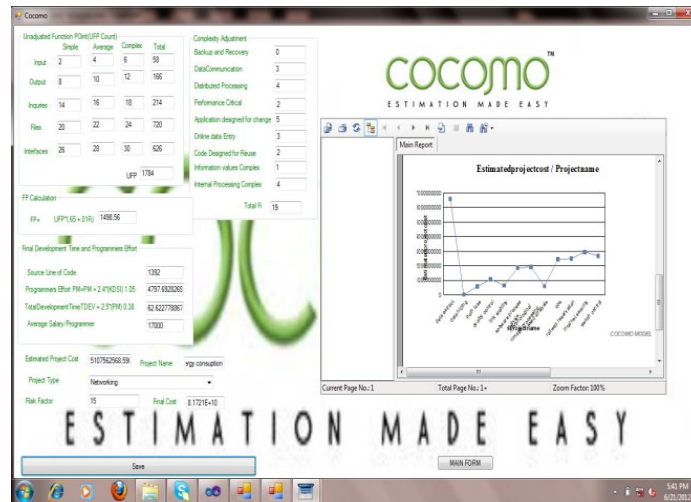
Cocomo

Unadjusted Function POint(UFP Count)

| | Simple | Average | Complex | Total |
|---|---|---|---|---|
| Input | 2 | 4 | 6 | 58 |
| Output | 8 | 10 | 12 | 166 |
| Inquires | 14 | 16 | 18 | 214 |
| Files | 20 | 22 | 24 | 720 |
| Interfaces | 26 | 28 | 30 | 626 |

UFP 1784

Complexity Adjustment

Backup and Recovery 0
DataCommunication 3
Distributed Processing 4
Peformance Critical 2
Application designed for change 5
Online data Entry 3
Code Designed for Reuse 2
Information values Complex 1
Internal Processing Complex 4

Total Fi 19

FP Calculation

FP= UFP*(.65 + 01Fi) 1498.56

Final Development Time and Programmers Effort

Source Line of Code 1392
Programmers Effort PM=PM = 2.4*(KDSI) 1.05 4797.6928265
TotalDevelopmentTimeTDEV = 2.5*(PM) 0.38 62.622778867
Average Salary/Programmer 17000

Estimated Project Cost 5107562568.59 Project Name ergy consuption

Project Type Networking

Risk Factor 15 Final Cost 8.1721E+10

COCOMO™
ESTIMATION MADE EASY

Main Report

Estimatedprojectcost / Projectname

Current Page No.: 1 Total Page No.: 1+ Zoom Factor: 100%

COCOMO MODEL

ESTIMATION MADE EASY

Save

MAIN FORM

5:41 PM
6/21/201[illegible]